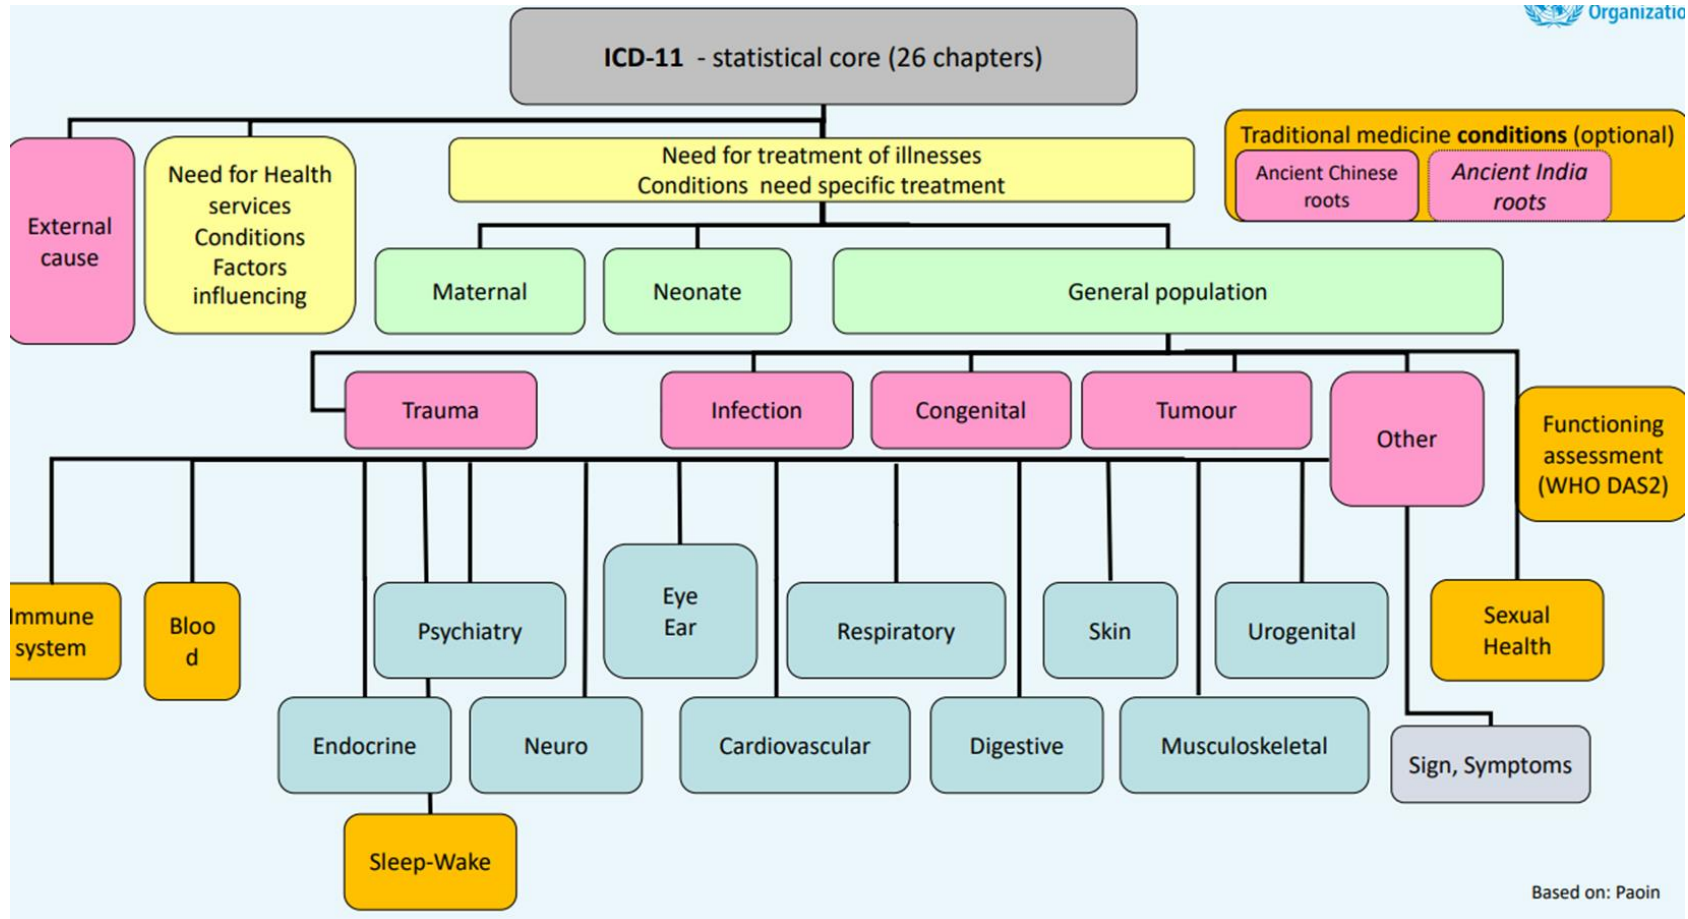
Organizatio

**ICD-11** - statistical core (26 chapters)

External cause

Need for Health services Conditions Factors influencing

Need for treatment of illnesses Conditions need specific treatment

Traditional medicine **conditions** (optional)

Ancient Chinese roots

*Ancient India roots*

Maternal

Neonate

General population

Trauma

Infection

Congenital

Tumour

Other

Functioning assessment (WHO DAS2)

mmune system

Bloo d

Psychiatry

Eye Ear

Respiratory

Skin

Urogenital

Sexual Health

Endocrine

Neuro

Cardiovascular

Digestive

Musculoskeletal

Sign, Symptoms

Sleep-Wake

Based on: Paoin